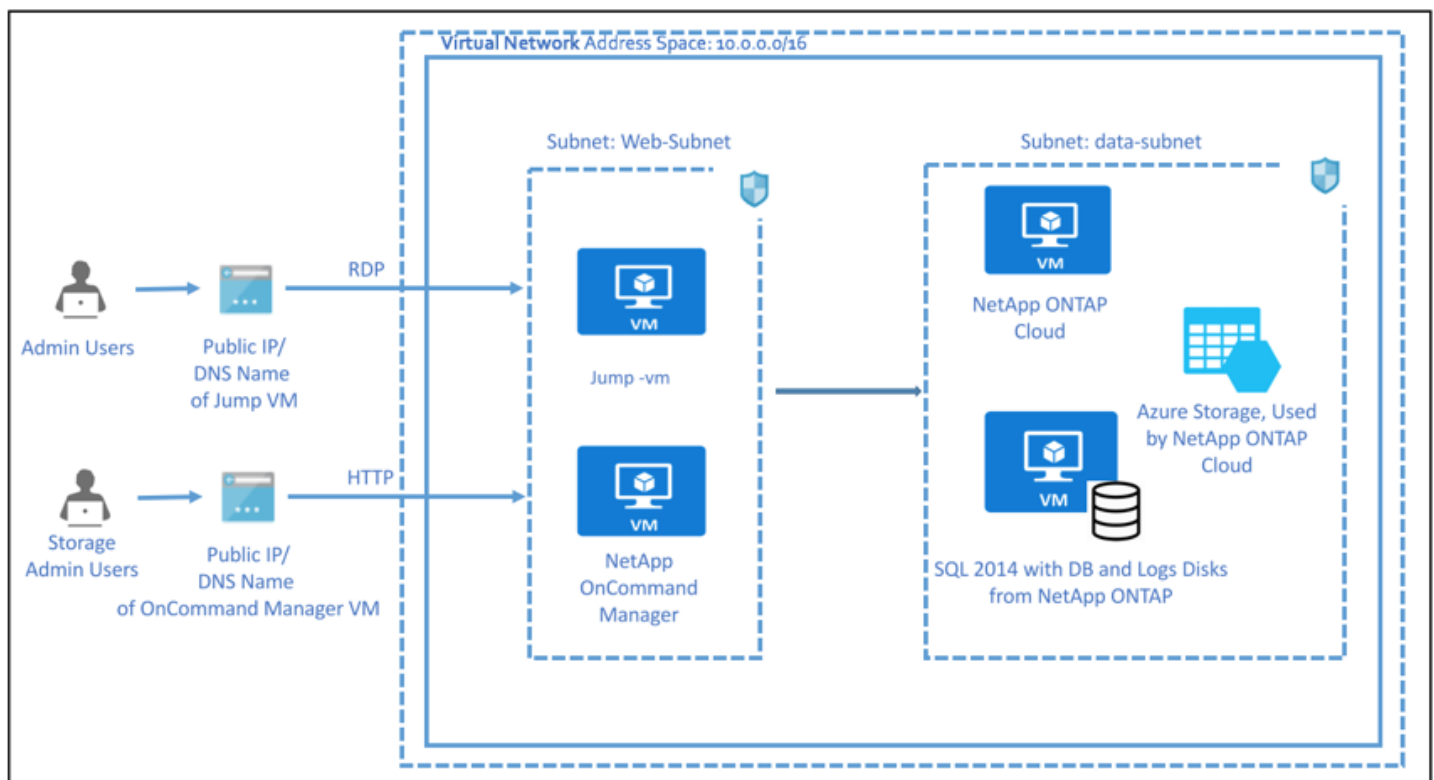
Virtual Network Address Space: 10.0.0.0/16

Subnet: Web-Subnet

Subnet: data-subnet

Admin Users

Public IP/ DNS Name of Jump VM

RDP

VM

Jump -vm

VM

NetApp ONTAP Cloud

Azure Storage, Used by NetApp ONTAP Cloud

Storage Admin Users

Public IP/ DNS Name of OnCommand Manager VM

HTTP

VM

NetApp OnCommand Manager

VM

SQL 2014 with DB and Logs Disks from NetApp ONTAP